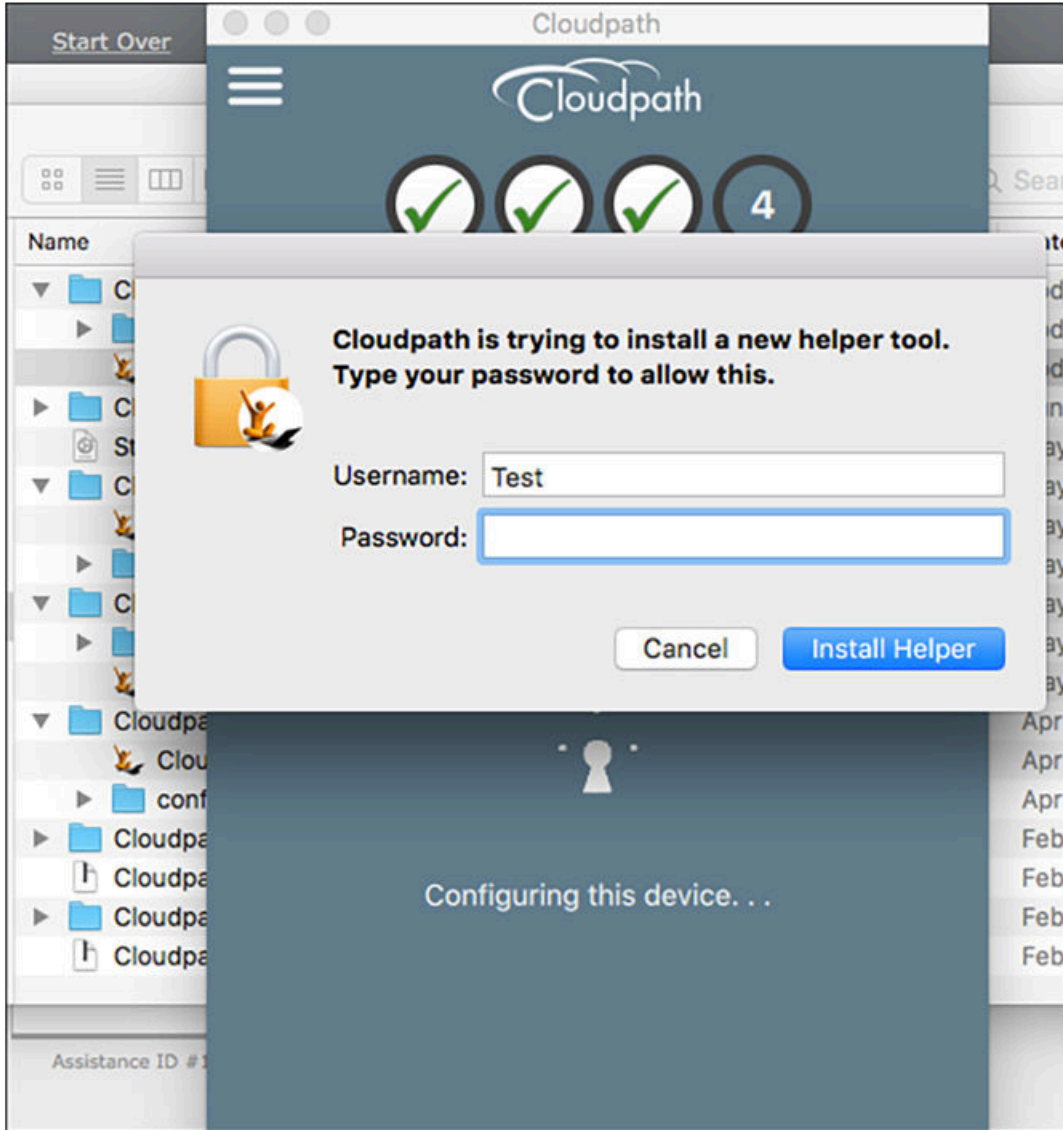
Start Over

Cloudpath

Cloudpath

4

Name

Cl

Cl

St

Cl

Cl

Cloudpa

Clou

conf

Cloudpa

Cloudpa

Cloudpa

Cloudpa

Sea

Apr

Apr

Apr

Feb

Feb

Feb

Feb

Cloudpath is trying to install a new helper tool. Type your password to allow this.

Username: Test

Password:

Cancel

Install Helper

Configuring this device. . .

Assistance ID #